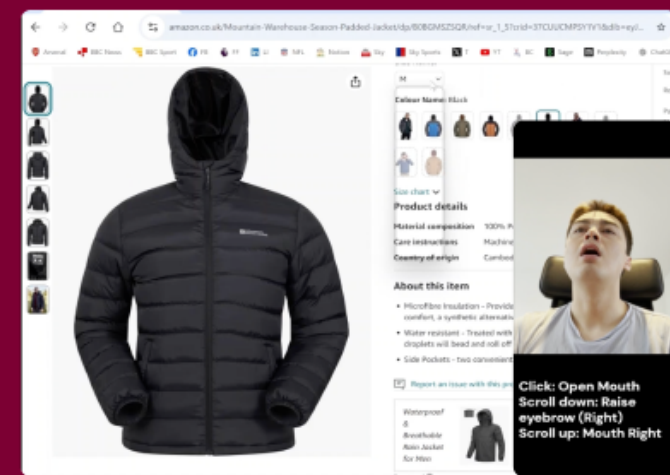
amazon.co.uk/Mountain-Warehouse-Season-Padded-Jacket/dp/B0BGMSZSQR/ref=sr_1_5?crid=37CUUCMPSYIY1&dib=eyJ...

Arsenal BBC News BBC Sport FB FF LI NFL Notion Sky Sky Sports T YT SC Sage Perplexity ChatG

M

Colour Name: Black

Size chart

Product details

Material composition 100% P

Care instructions Machine

Country of origin Cambod

About this item

• Microfibre Insulation - Provide comfort, a synthetic alternativ

• Water resistant - Treated with droplets will bead and roll off

• Side Pockets - two convenient

Report an issue with this pro

Waterproof & Breathable Rain Jacket for Men

Click: Open Mouth
Scroll down: Raise eyebrow (Right)
Scroll up: Mouth Right